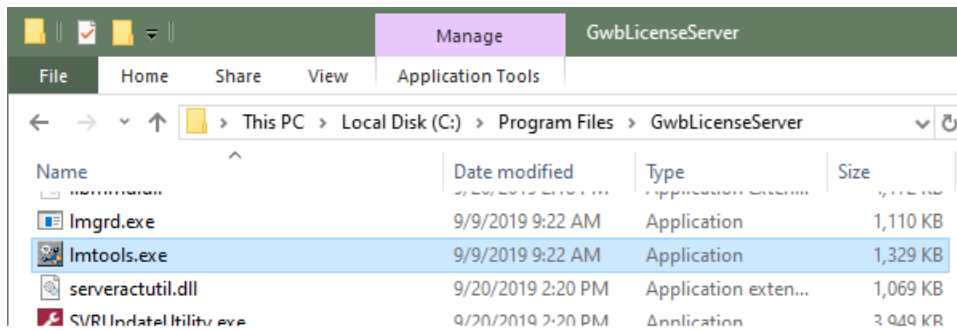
Manage GwbLicenseServer

File Home Share View Application Tools

This PC > Local Disk (C:) > Program Files > GwbLicenseServer

| Name | Date modified | Type | Size |
|---|---|---|---|
| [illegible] | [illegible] | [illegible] | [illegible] |
| lmgrd.exe | 9/9/2019 9:22 AM | Application | 1,110 KB |
| lmtools.exe | 9/9/2019 9:22 AM | Application | 1,329 KB |
| serveractutil.dll | 9/20/2019 2:20 PM | Application exten... | 1,069 KB |
| SVRUpdateUtility.exe | 9/20/2019 2:20 PM | Application | 3,949 KB |